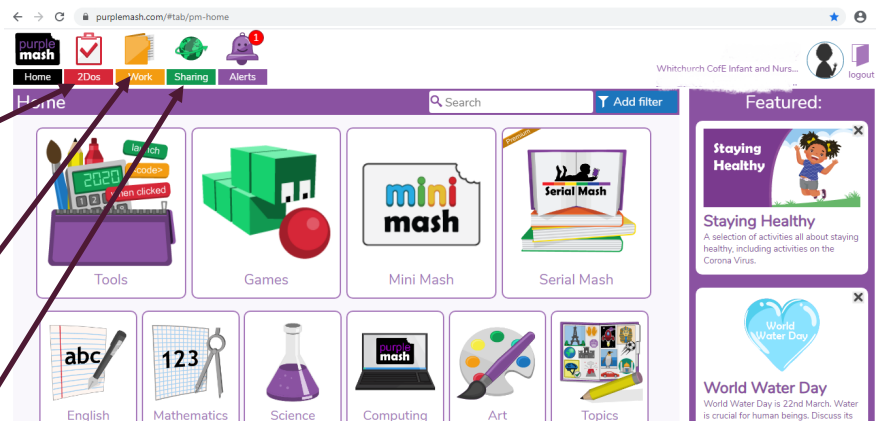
purplemash.com/#tab/pm-home

purple mash

1

Home 2Dos Work Sharing Alerts

Whitchurch CofE Infant and Nurs...

logout

Home

Search

Add filter

Featured:

launch
2020
<code>
when clicked
123

Tools

Games

mini mash

Mini Mash

Premium

Serial Mash

Serial Mash

Staying Healthy

Staying Healthy

A selection of activities all about staying healthy, including activities on the Corona Virus.

World Water Day

World Water Day

World Water Day is 22nd March. Water is crucial for human beings. Discuss its

abc

English

123

Mathematics

Science

purple mash

Computing

Art

Topics